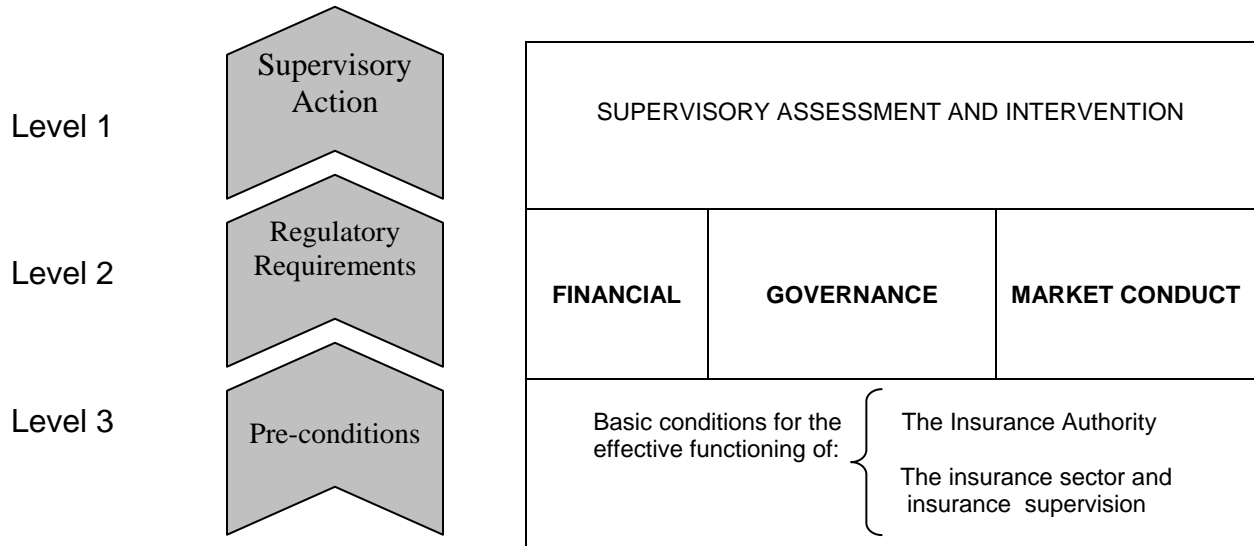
Level 1

Supervisory Action

SUPERVISORY ASSESSMENT AND INTERVENTION

Level 2

Regulatory Requirements

| FINANCIAL | GOVERNANCE | MARKET CONDUCT |
|---|---|---|

Level 3

Pre-conditions

Basic conditions for the effective functioning of:

The Insurance Authority

The insurance sector and insurance supervision